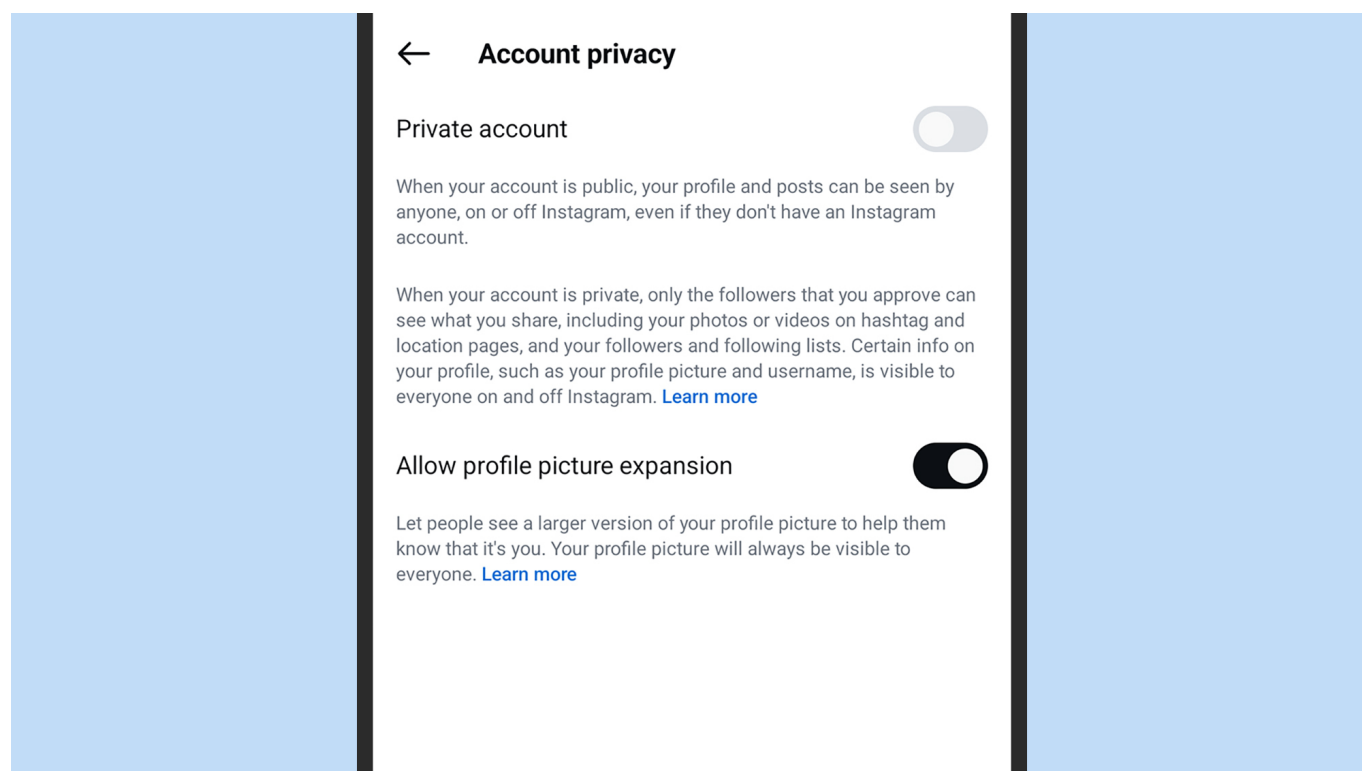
←

Account privacy

Private account

When your account is public, your profile and posts can be seen by anyone, on or off Instagram, even if they don't have an Instagram account.

When your account is private, only the followers that you approve can see what you share, including your photos or videos on hashtag and location pages, and your followers and following lists. Certain info on your profile, such as your profile picture and username, is visible to everyone on and off Instagram. Learn more

Allow profile picture expansion

Let people see a larger version of your profile picture to help them know that it's you. Your profile picture will always be visible to everyone. Learn more